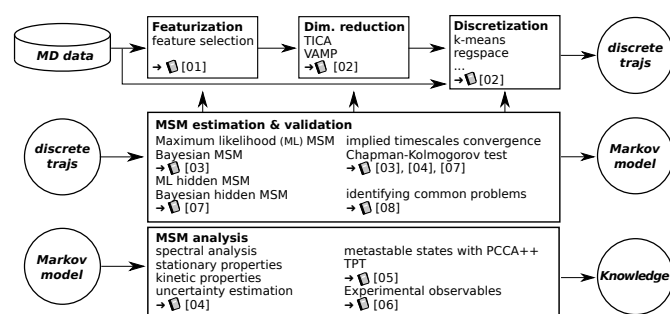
MD data

Featurization
feature selection
→ [01]

Dim. reduction
TICA
VAMP
→ [02]

Discretization
k-means
regspace
...
→ [02]

discrete trajs

discrete trajs

MSM estimation & validation
Maximum likelihood (ML) MSM
Bayesian MSM
→ [03]
ML hidden MSM
Bayesian hidden MSM
→ [07]

implied timescales convergence
Chapman-Kolmogorov test
→ [03], [04], [07]

identifying common problems
→ [08]

Markov model

Markov model

MSM analysis
spectral analysis
stationary properties
kinetic properties
uncertainty estimation
→ [04]

metastable states with PCCA++
TPT
→ [05]
Experimental observables
→ [06]

Knowledge